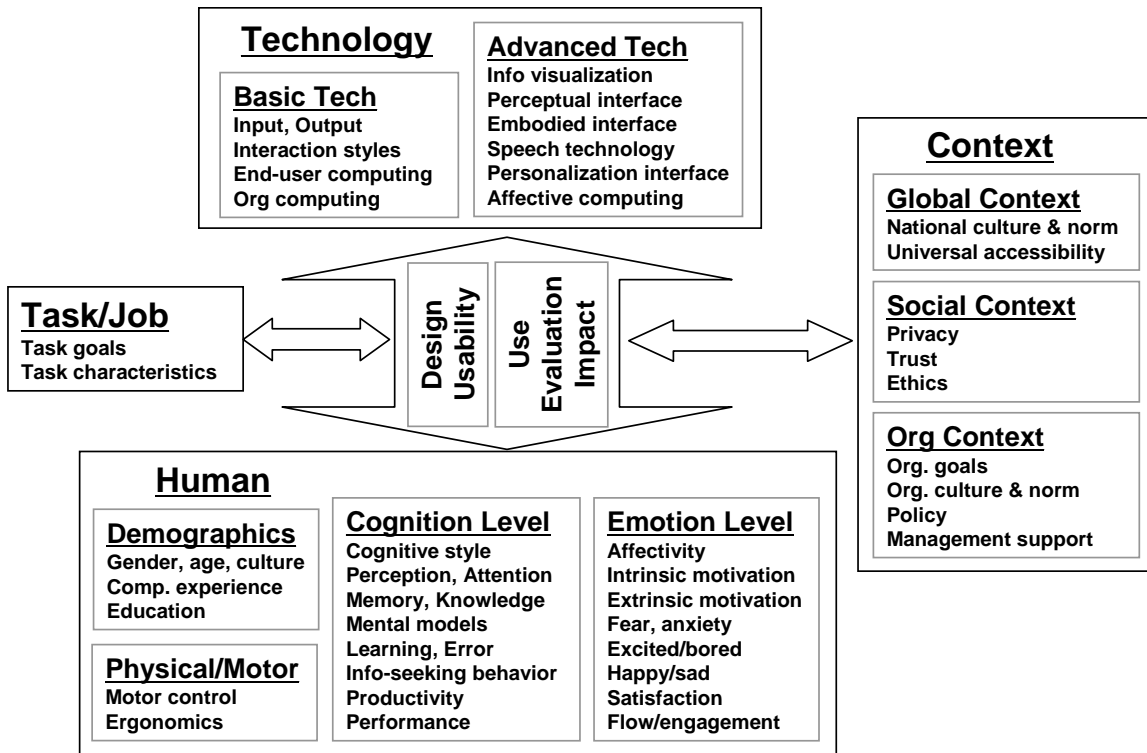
Technology

Basic Tech
Input, Output
Interaction styles
End-user computing
Org computing

Advanced Tech
Info visualization
Perceptual interface
Embodied interface
Speech technology
Personalization interface
Affective computing

Context

Global Context
National culture & norm
Universal accessibility

Social Context
Privacy
Trust
Ethics

Org Context
Org. goals
Org. culture & norm
Policy
Management support

Task/Job
Task goals
Task characteristics

Design
Usability

Use
Evaluation
Impact

Human

Demographics
Gender, age, culture
Comp. experience
Education

Physical/Motor
Motor control
Ergonomics

Cognition Level
Cognitive style
Perception, Attention
Memory, Knowledge
Mental models
Learning, Error
Info-seeking behavior
Productivity
Performance

Emotion Level
Affectivity
Intrinsic motivation
Extrinsic motivation
Fear, anxiety
Excited/bored
Happy/sad
Satisfaction
Flow/engagement